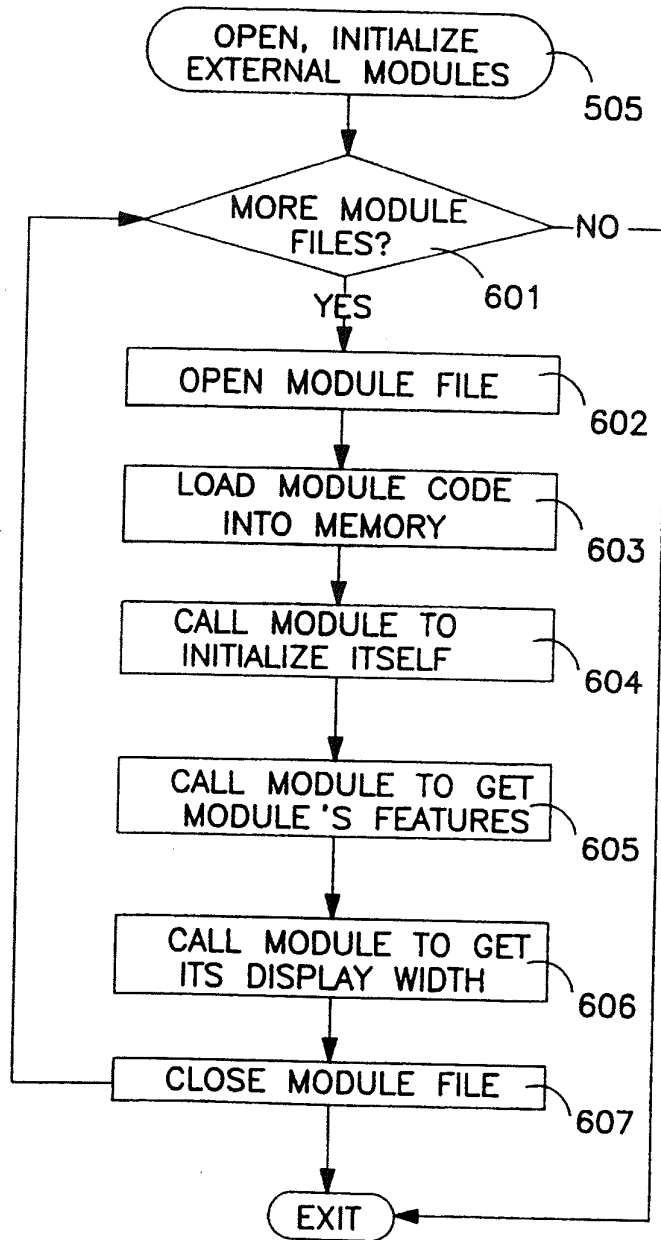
OPEN, INITIALIZE EXTERNAL MODULES

505

MORE MODULE FILES?

NO

601

YES

OPEN MODULE FILE

602

LOAD MODULE CODE INTO MEMORY

603

CALL MODULE TO INITIALIZE ITSELF

604

CALL MODULE TO GET MODULE 'S FEATURES

605

CALL MODULE TO GET ITS DISPLAY WIDTH

606

CLOSE MODULE FILE

607

EXIT